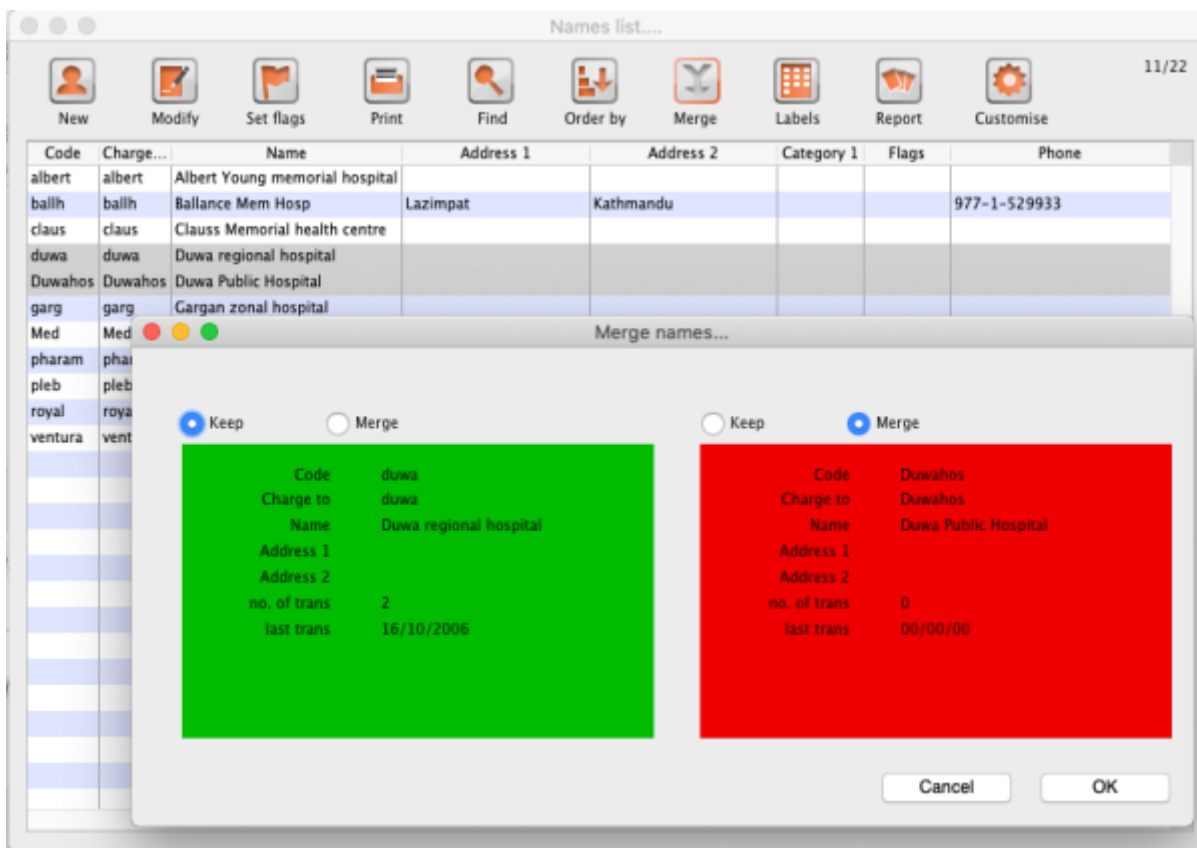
Names list....

New
Modify
Set flags
Print
Find
Order by
Merge
Labels
Report
Customise
11/22

| Code | Charge... | Name | Address 1 | Address 2 | Category 1 | Flags | Phone |
|---|---|---|---|---|---|---|---|
| albert | albert | Albert Young memorial hospital | | | | | |
| ballh | ballh | Ballance Mem Hosp | Lazimpat | Kathmandu | | | 977-1-529933 |
| claus | claus | Clauss Memorial health centre | | | | | |
| duwa | duwa | Duwa regional hospital | | | | | |
| Duwahos | Duwahos | Duwa Public Hospital | | | | | |
| garg | garg | Gargan zonal hospital | | | | | |
| Med | Med | | | | | | |
| pharam | phar | | | | | | |
| pleb | pleb | | | | | | |
| royal | roya | | | | | | |
| ventura | vent | | | | | | |

Merge names...

Keep
Merge

Code duwa
Charge to duwa
Name Duwa regional hospital
Address 1
Address 2
no. of trans 2
last trans 16/10/2006

Keep
Merge

Code Duwahos
Charge to Duwahos
Name Duwa Public Hospital
Address 1
Address 2
no. of trans 0
last trans 00/00/00

Cancel
OK